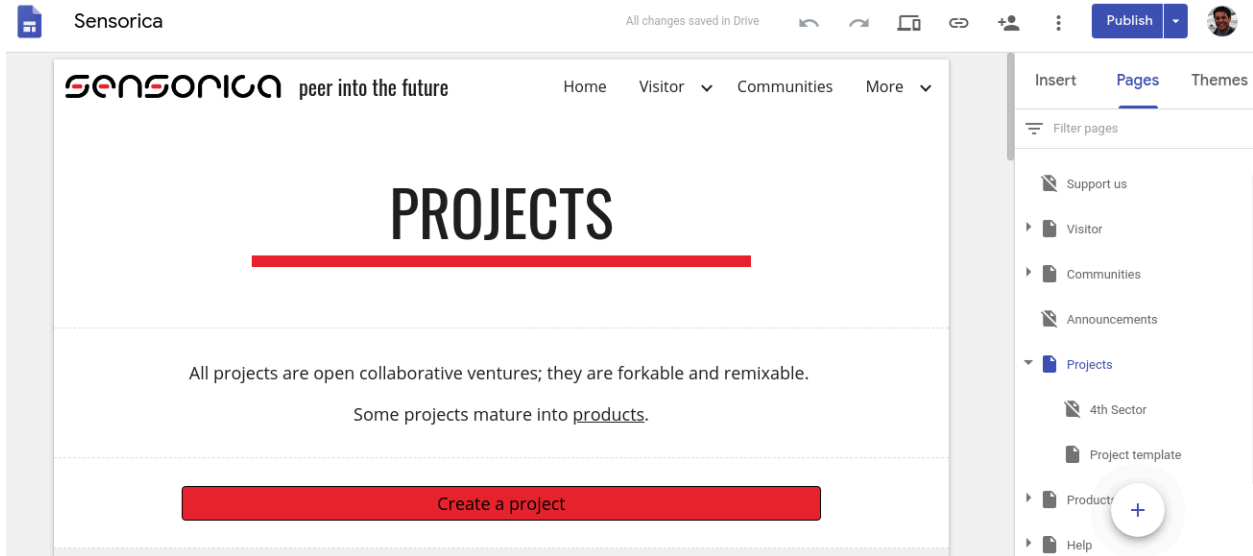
Sensorica

All changes saved in Drive

Publish

SENSORICA peer into the future

Home Visitor Communities More

PROJECTS

All projects are open collaborative ventures; they are forkable and remixable.

Some projects mature into products.

Create a project

Insert Pages Themes

Filter pages

Support us

Visitor

Communities

Announcements

Projects

4th Sector

Project template

Products

Help